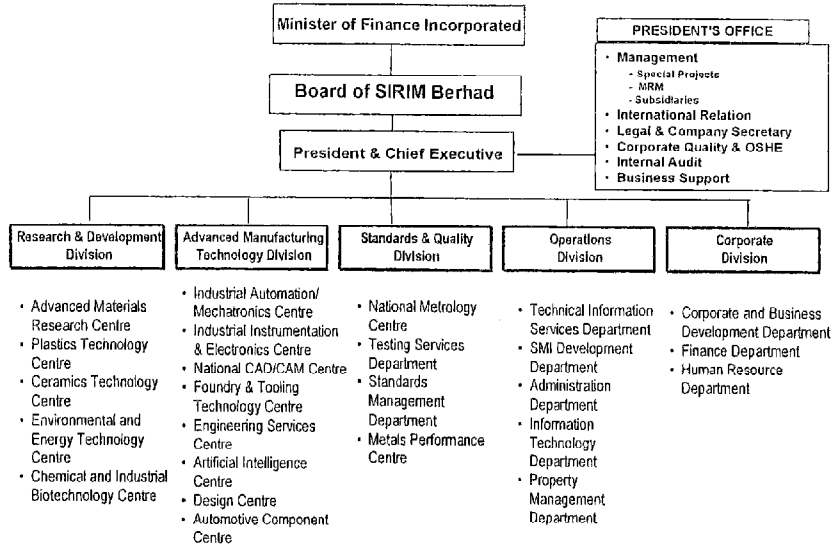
Minister of Finance Incorporated

Board of SIRIM Berhad

President & Chief Executive

PRESIDENT'S OFFICE

- Management
  - Special Projects
  - MRM
  - Subsidiaries
- International Relation
- Legal & Company Secretary
- Corporate Quality & OSHE
- Internal Audit
- Business Support

Research & Development Division

- Advanced Materials Research Centre
- Plastics Technology Centre
- Ceramics Technology Centre
- Environmental and Energy Technology Centre
- Chemical and Industrial Biotechnology Centre

Advanced Manufacturing Technology Division

- Industrial Automation/ Mechatronics Centre
- Industrial Instrumentation & Electronics Centre
- National CAD/CAM Centre
- Foundry & Tooling Technology Centre
- Engineering Services Centre
- Artificial Intelligence Centre
- Design Centre
- Automotive Component Centre

Standards & Quality Division

- National Metrology Centre
- Testing Services Department
- Standards Management Department
- Metals Performance Centre

Operations Division

- Technical Information Services Department
- SMI Development Department
- Administration Department
- Information Technology Department
- Property Management Department

Corporate Division

- Corporate and Business Development Department
- Finance Department
- Human Resource Department